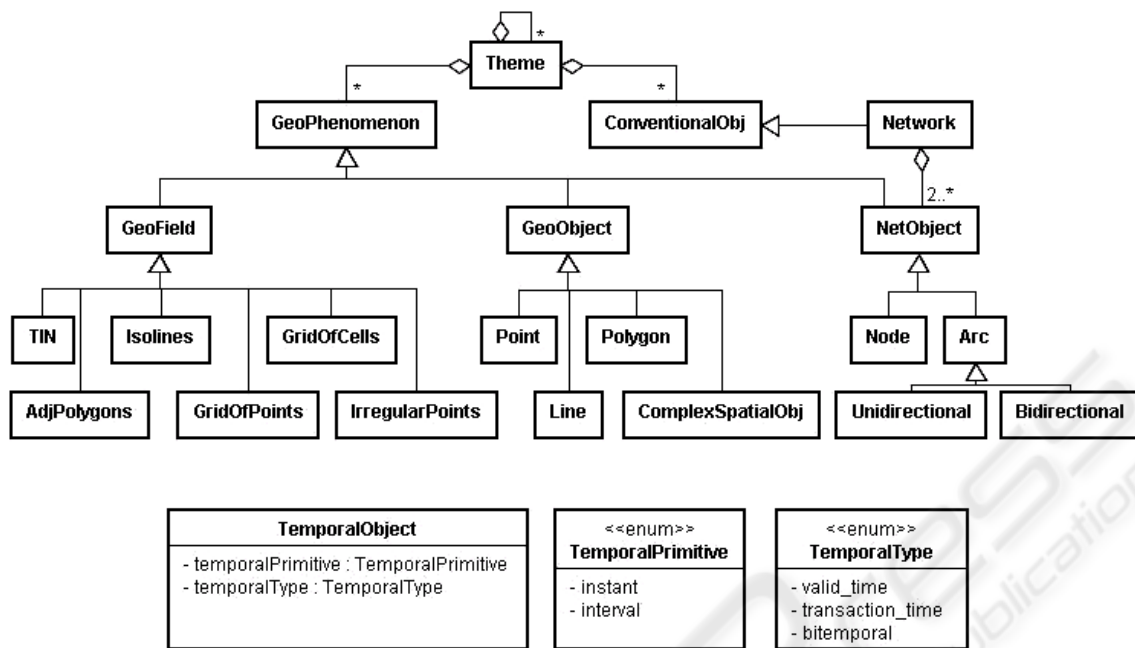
Theme

*

*

*

GeoPhenomenon

ConventionalObj

Network

2..*

GeoField

GeoObject

NetObject

TIN

Isolines

GridOfCells

Point

Polygon

Node

Arc

AdjPolygons

GridOfPoints

IrregularPoints

Line

ComplexSpatialObj

Unidirectional

Bidirectional

TemporalObject
- temporalPrimitive : TemporalPrimitive
- temporalType : TemporalType

<<enum>>
TemporalPrimitive
- instant
- interval

<<enum>>
TemporalType
- valid_time
- transaction_time
- bitemporal